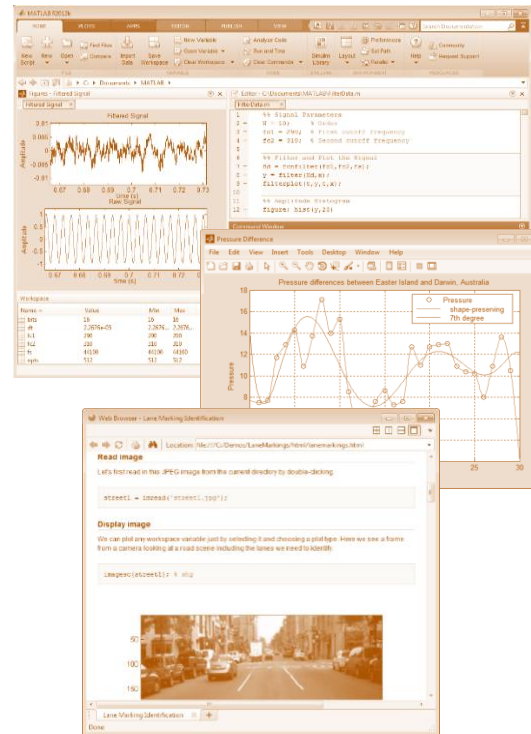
MATLAB R2012b

HOME PLOTS APPS EDITOR PUBLISH VIEW

New Script New Open Find Files Compare Import Data Save Workspace New Variable Open Variable Clear Workspace Analyze Code Run and Time Clear Commands Simulink Library Layout Preferences Set Path Parallel Help Community Request Support

C: Documents MATLAB

Figures - Filtered Signal

Filtered Signal

Filtered Signal

0.01
0.005
0
-0.005
-0.01

Amplitude

0.67 0.68 0.69 0.7 0.71 0.72 0.73

Time (s)

Raw Signal

1
0.5
0
-0.5
-1

Amplitude

0.67 0.68 0.69 0.7 0.71 0.72 0.73

Time (s)

Workspace

| Name | Value | Min | Max |
|---|---|---|---|
| bits | 16 | 16 | 16 |
| dt | 2.2676e-05 | 2.2676... | 2.2676... |
| fc1 | 290 | 290 | 290 |
| fc2 | 310 | 310 | 310 |
| fs | 44100 | 44100 | 44100 |
| nptn | 512 | 512 | 512 |

Editor - C:\Documents\MATLAB\filtData.m

filtData.m

1 %% Signal Parameters
2 - N = 10; % Order
3 - fc1 = 290; % First cutoff frequency
4 - fc2 = 310; % Second cutoff frequency
5
6 %% Filter and Plot the Signal
7 - Hd = fcn(iter(fc1,fc2,fs);
8 - y = filter(Hd,x);
9 - filterplot(t,y,t,x);
10
11 %% Amplitude Histogram
12 - figure; hist(y,20)

Command Window

Pressure Difference

File Edit View Insert Tools Desktop Window Help

Pressure differences between Easter Island and Darwin, Australia

18
16
14
12
10
8

Pressure

Pressure
shape-preserving
7th degree

25 30

Web Browser - Lane Marking Identification

Location: file:///C:/Demos/LaneMarkings/html/lanemarkings.html

Read image

Let's first read in this JPEG image from the current directory by double-clicking.

street1 = imread('street1.jpg');

Display image

We can plot any workspace variable just by selecting it and choosing a plot type. Here we see a frame from a camera looking at a road scene including the lanes we need to identify.

imagesc(street1); % obj

50
100
150

Lane Marking Identification

Done